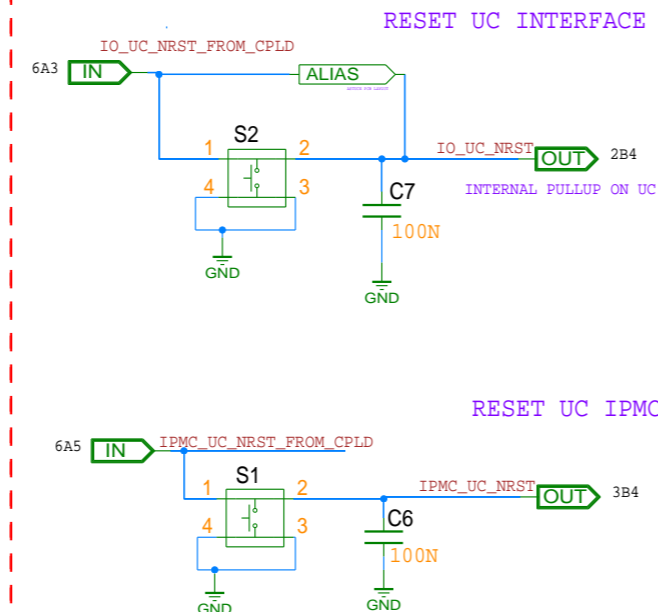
RESET UC INTERFACE

IO_UC_NRST_FROM_CPLD

6A3 IN

ALIAS

S2

1 2

4 3

GND

IO_UC_NRST

OUT 2B4

C7

100N

INTERNAL PULLUP ON UC

GND

RESET UC IPMC

6A5 IN

IPMC_UC_NRST_FROM_CPLD

S1

1 2

4 3

IPMC_UC_NRST

OUT 3B4

C6

100N

GND

GND